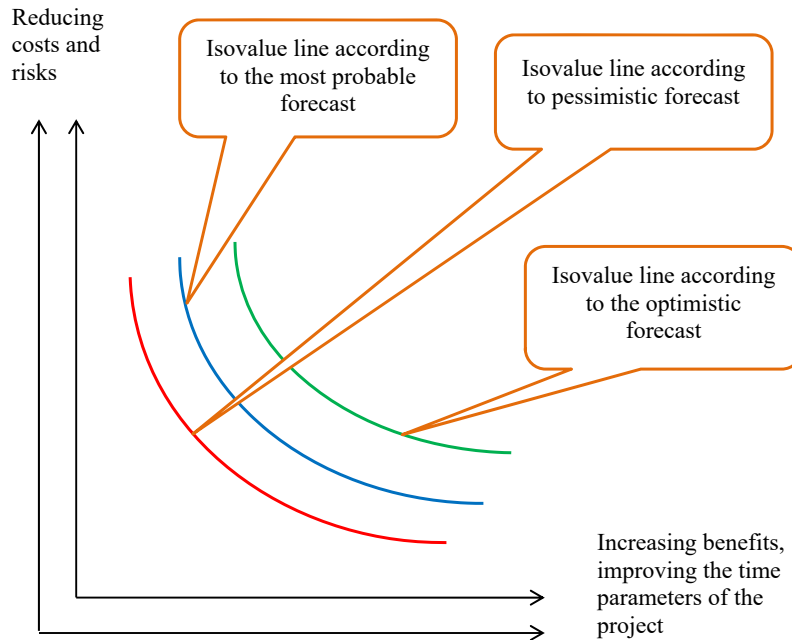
Reducing costs and risks

Isovalue line according to the most probable forecast

Isovalue line according to pessimistic forecast

Isovalue line according to the optimistic forecast

Increasing benefits, improving the time parameters of the project